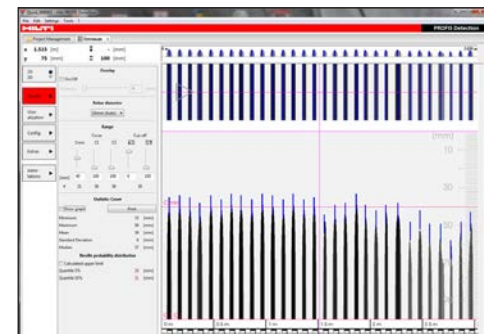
HILTI

PROFIS Detection

Project Management

x 1.515 [m]

y 75 [mm]

100 [mm]

Overlay

Rebar diameter

Range

Statistic Curve

Minimum

Maximum

Mean

Standard Deviation

Median

Results probability distribution

[mm]

10

30